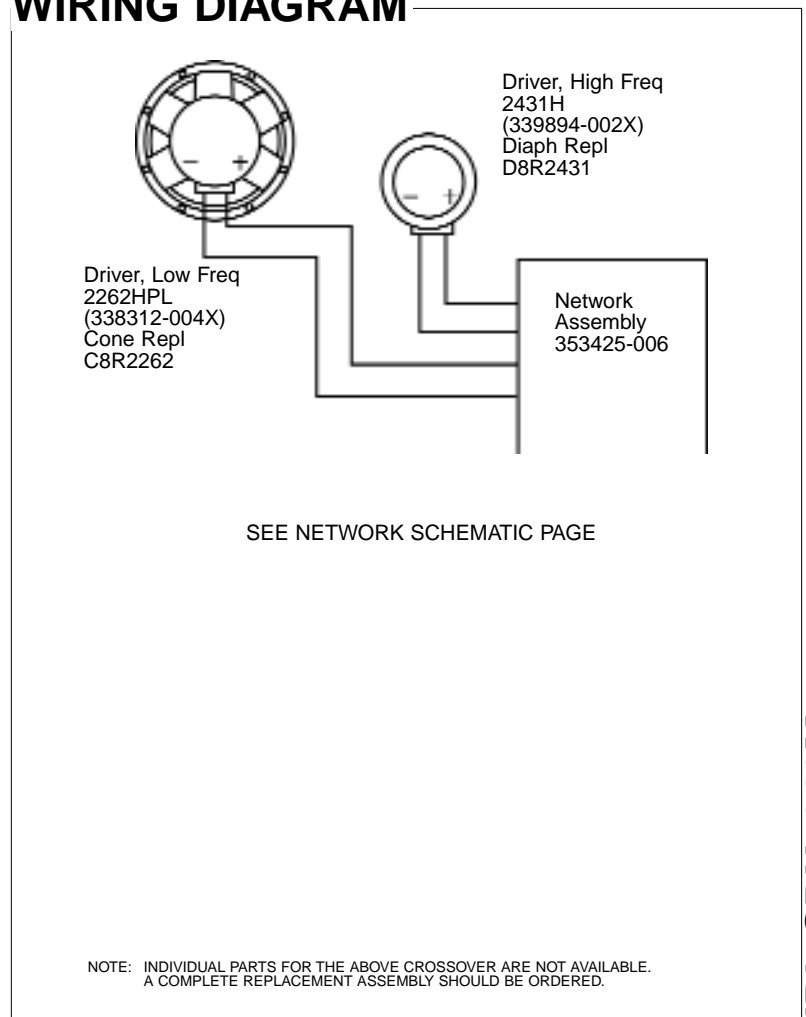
WIRING DIAGRAM

– +

Driver, High Freq
2431H
(339894-002X)
Diaph Repl
D8R2431

– +

Driver, Low Freq
2262HPL
(338312-004X)
Cone Repl
C8R2262

Network
Assembly
353425-006

SEE NETWORK SCHEMATIC PAGE

NOTE: INDIVIDUAL PARTS FOR THE ABOVE CROSSOVER ARE NOT AVAILABLE.
A COMPLETE REPLACEMENT ASSEMBLY SHOULD BE ORDERED.